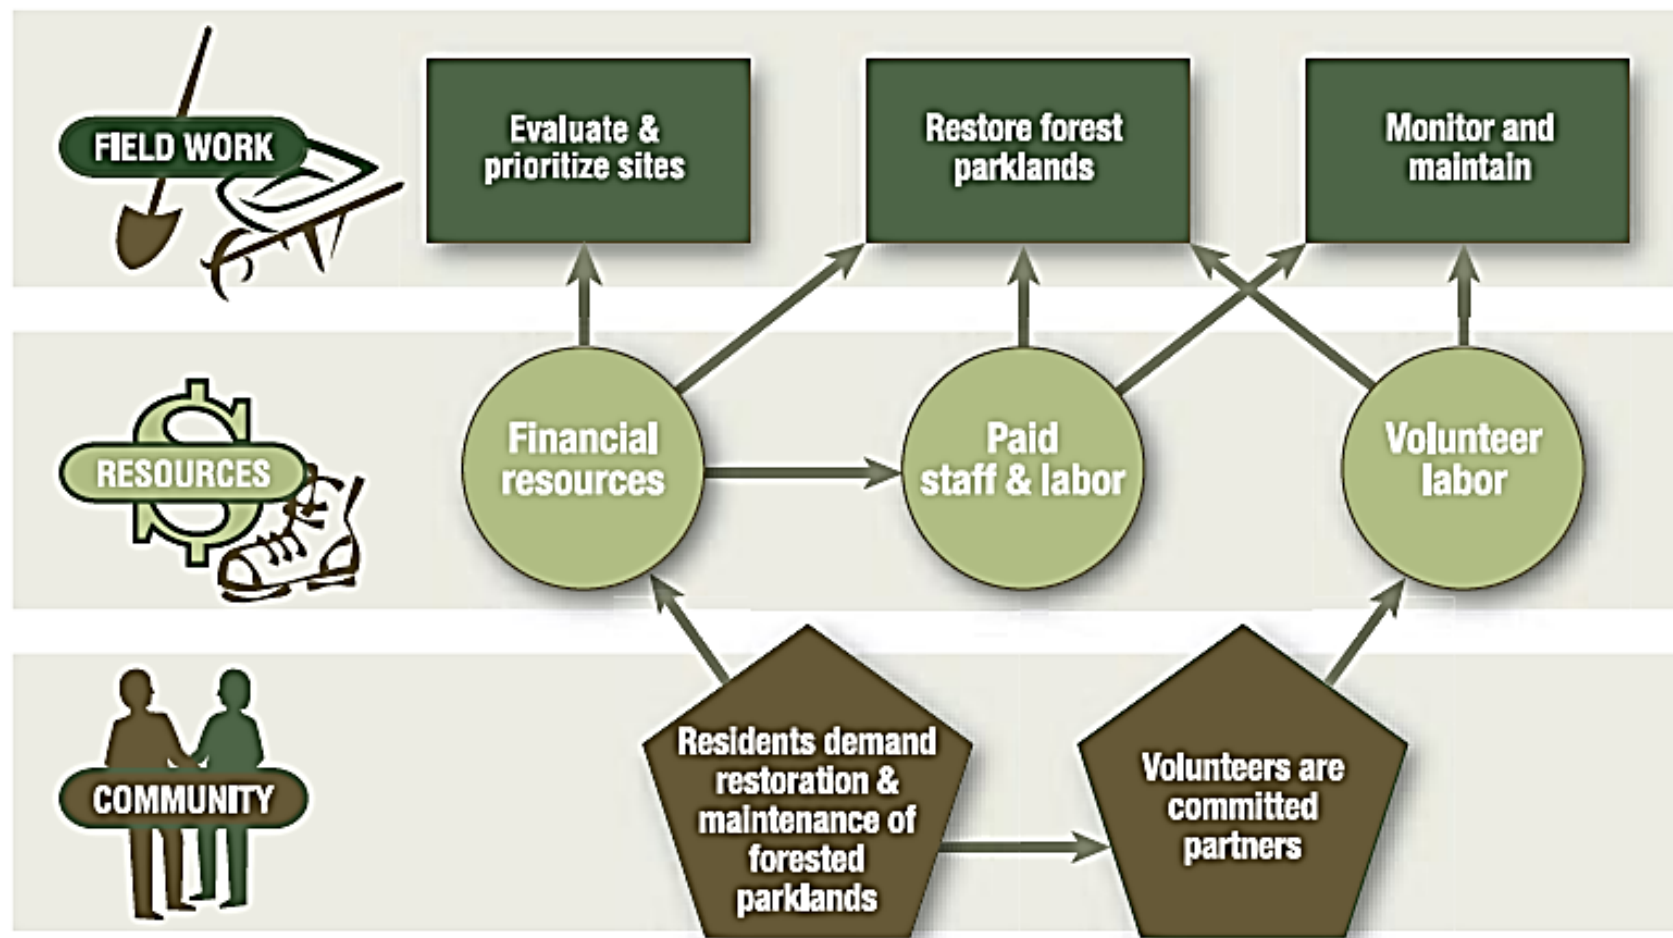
FIELD WORK

Evaluate & prioritize sites

Restore forest parklands

Monitor and maintain

RESOURCES

Financial resources

Paid staff & labor

Volunteer labor

COMMUNITY

Residents demand restoration & maintenance of forested parklands

Volunteers are committed partners